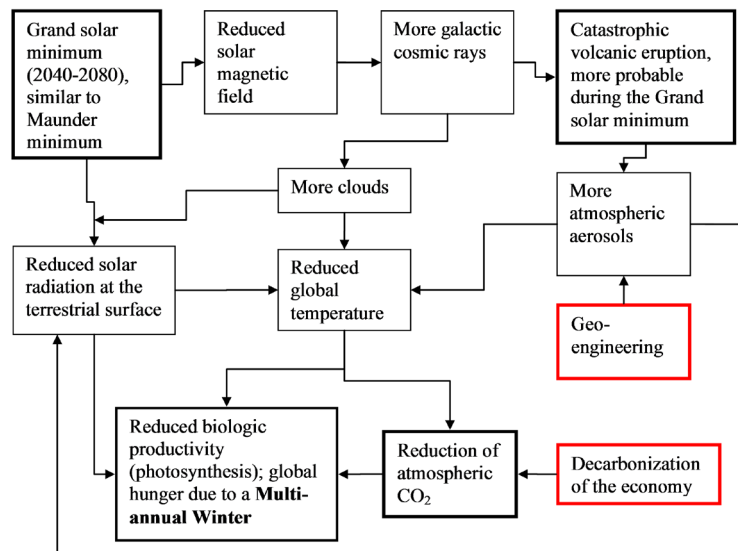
Grand solar minimum (2040-2080), similar to Maunder minimum

Reduced solar magnetic field

More galactic cosmic rays

Catastrophic volcanic eruption, more probable during the Grand solar minimum

More clouds

More atmospheric aerosols

Reduced solar radiation at the terrestrial surface

Reduced global temperature

Geo-engineering

Reduced biologic productivity (photosynthesis); global hunger due to a **Multi-annual Winter**

Reduction of atmospheric $CO_2$

Decarbonization of the economy